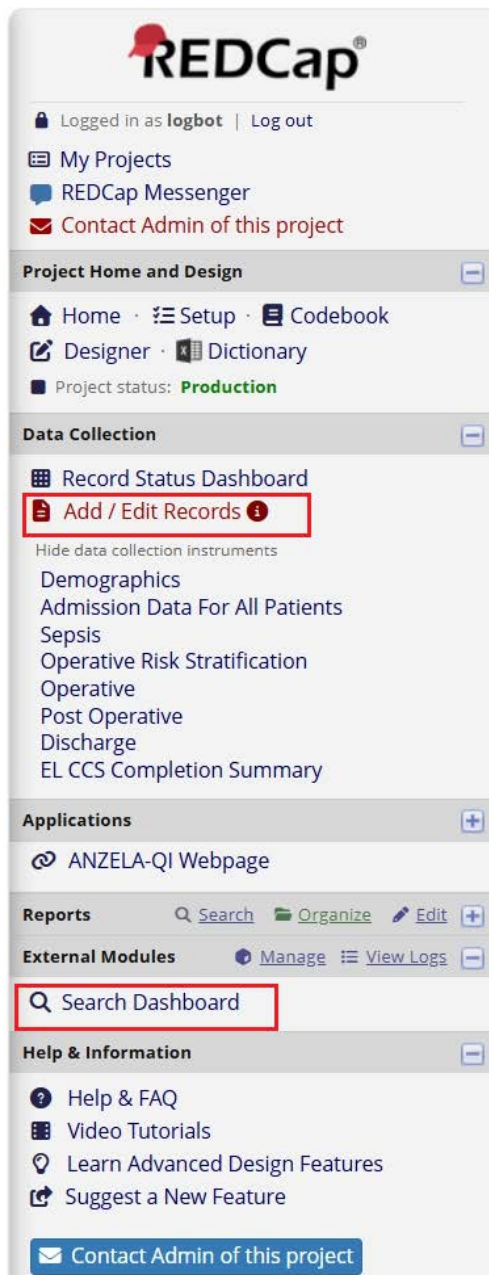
REDCap®

Logged in as **logbot** | Log out

My Projects
REDCap Messenger
Contact Admin of this project

**Project Home and Design**

Home · Setup · Codebook
Designer · Dictionary
Project status: **Production**

**Data Collection**

Record Status Dashboard
Add / Edit Records

Hide data collection instruments
Demographics
Admission Data For All Patients
Sepsis
Operative Risk Stratification
Operative
Post Operative
Discharge
EL CCS Completion Summary

**Applications**

ANZELA-QI Webpage

**Reports** Search Organize Edit

**External Modules** Manage View Logs

Search Dashboard

**Help & Information**

Help & FAQ
Video Tutorials
Learn Advanced Design Features
Suggest a New Feature

Contact Admin of this project